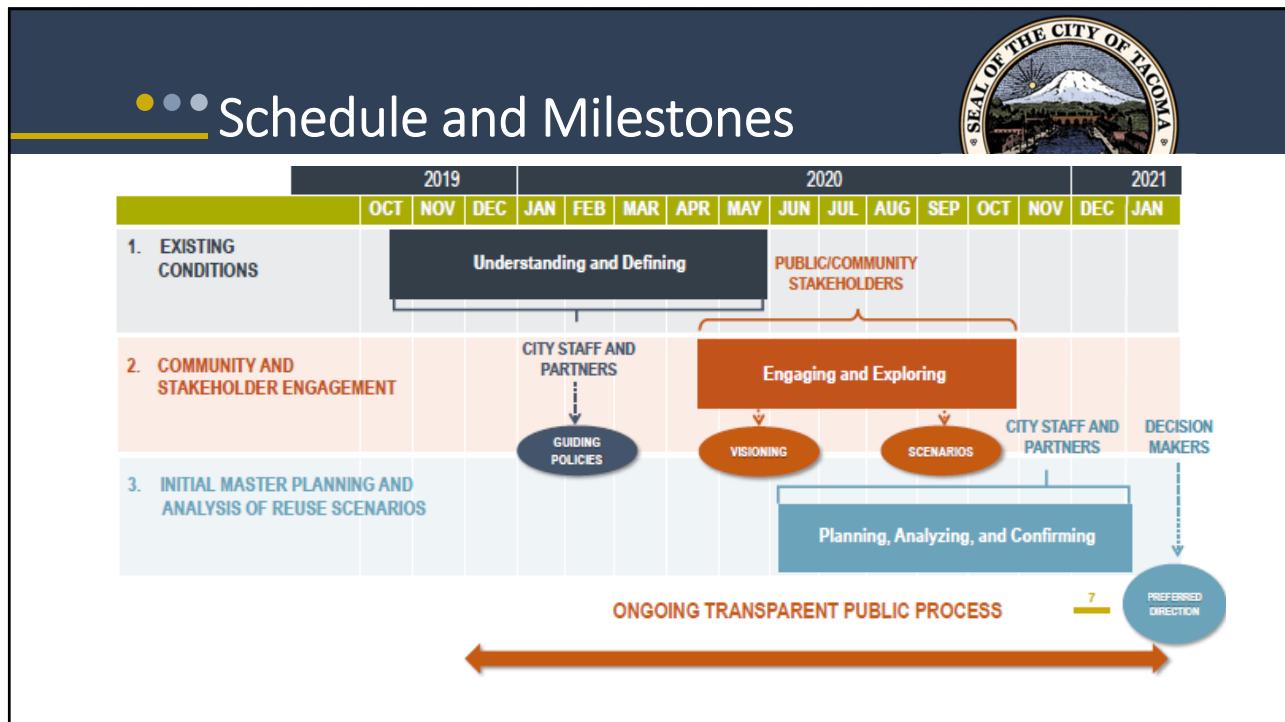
Schedule and Milestones

SEAL OF THE CITY OF TACOMA

| | 2019 | | | 2020 | | | | | | | | | | | 2021 | |
|---|---|---|---|---|---|---|---|---|---|---|---|---|---|---|---|---|
| | OCT | NOV | DEC | JAN | FEB | MAR | APR | MAY | JUN | JUL | AUG | SEP | OCT | NOV | DEC | JAN |

1. EXISTING CONDITIONS

Understanding and Defining

PUBLIC/COMMUNITY STAKEHOLDERS

2. COMMUNITY AND STAKEHOLDER ENGAGEMENT

CITY STAFF AND PARTNERS

Engaging and Exploring

GUIDING POLICIES

VISIONING

SCENARIOS

CITY STAFF AND PARTNERS

DECISION MAKERS

3. INITIAL MASTER PLANNING AND ANALYSIS OF REUSE SCENARIOS

Planning, Analyzing, and Confirming

PREFERRED DIRECTION

ONGOING TRANSPARENT PUBLIC PROCESS

7